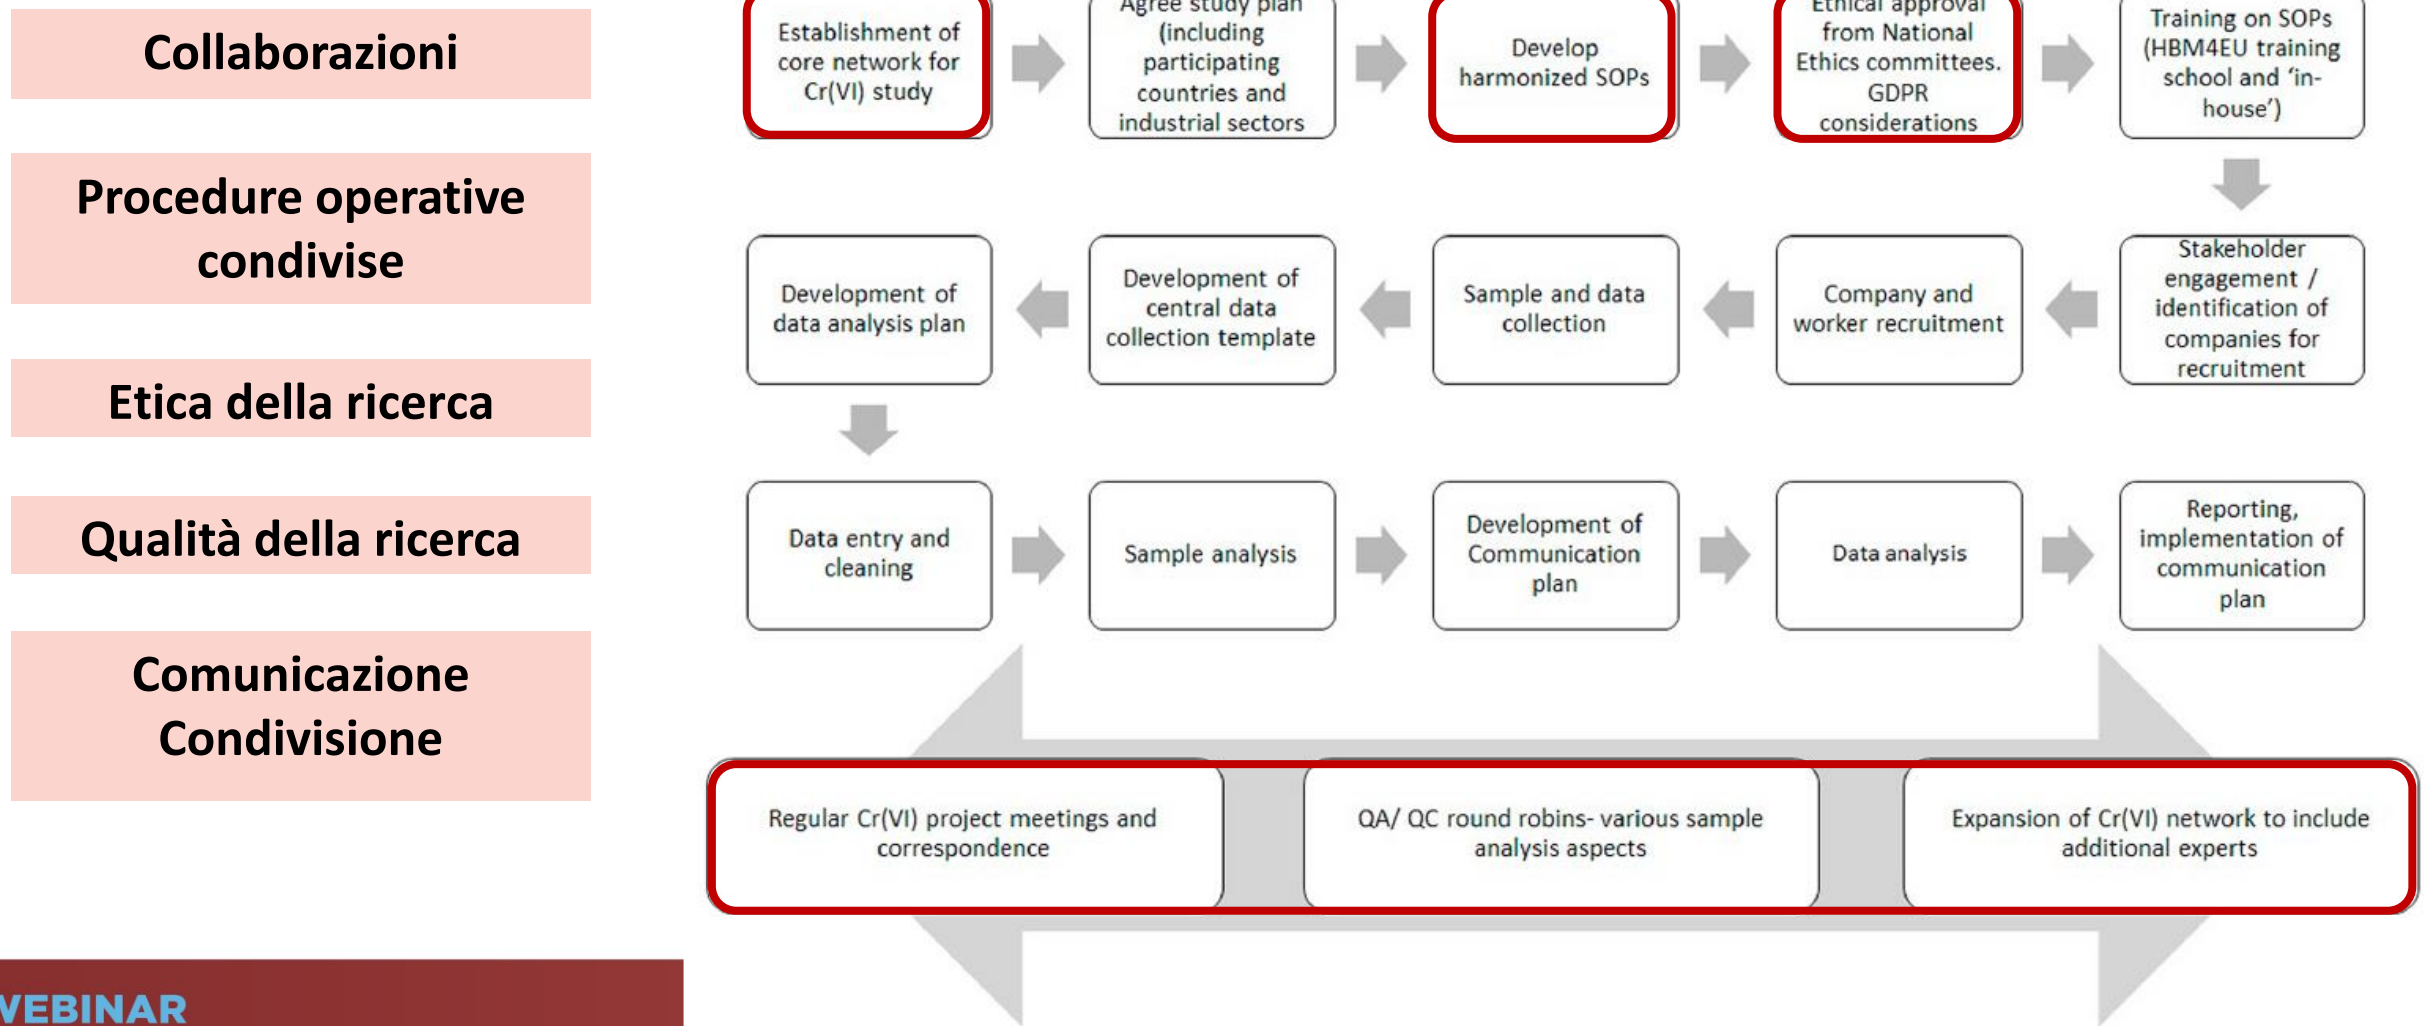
Collaborazioni

Procedure operative condivise

Etica della ricerca

Qualità della ricerca

Comunicazione Condivisione

Establishment of core network for Cr(VI) study

Agree study plan (including participating countries and industrial sectors

Develop harmonized SOPs

Ethical approval from National Ethics committees. GDPR considerations

Training on SOPs (HBM4EU training school and 'in-house')

Stakeholder engagement / identification of companies for recruitment

Company and worker recruitment

Sample and data collection

Development of central data collection template

Development of data analysis plan

Data entry and cleaning

Sample analysis

Development of Communication plan

Data analysis

Reporting, implementation of communication plan

Regular Cr(VI) project meetings and correspondence

QA/ QC round robins- various sample analysis aspects

Expansion of Cr(VI) network to include additional experts

VEBINAR